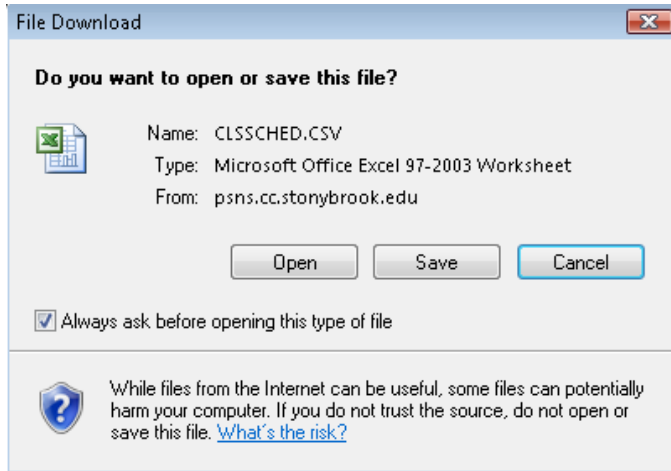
File Download

Do you want to open or save this file?

Name: CLSSCHED.CSV
Type: Microsoft Office Excel 97-2003 Worksheet
From: psns.cc.stonybrook.edu

Open | Save | Cancel

Always ask before opening this type of file

While files from the Internet can be useful, some files can potentially harm your computer. If you do not trust the source, do not open or save this file. What's the risk?